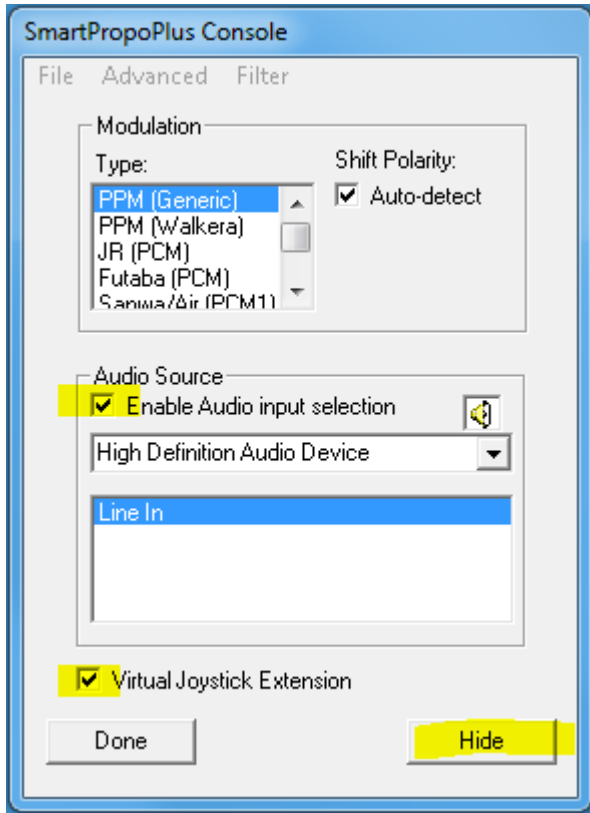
SmartPropoPlus Console

File Advanced Filter

Modulation

Type:

PPM (Generic)
PPM (Walkera)
JR (PCM)
Futaba (PCM)
Sanwa/Air (PCM1)

Shift Polarity:

Auto-detect

Audio Source

Enable Audio input selection

High Definition Audio Device

Line In

Virtual Joystick Extension

Done

Hide